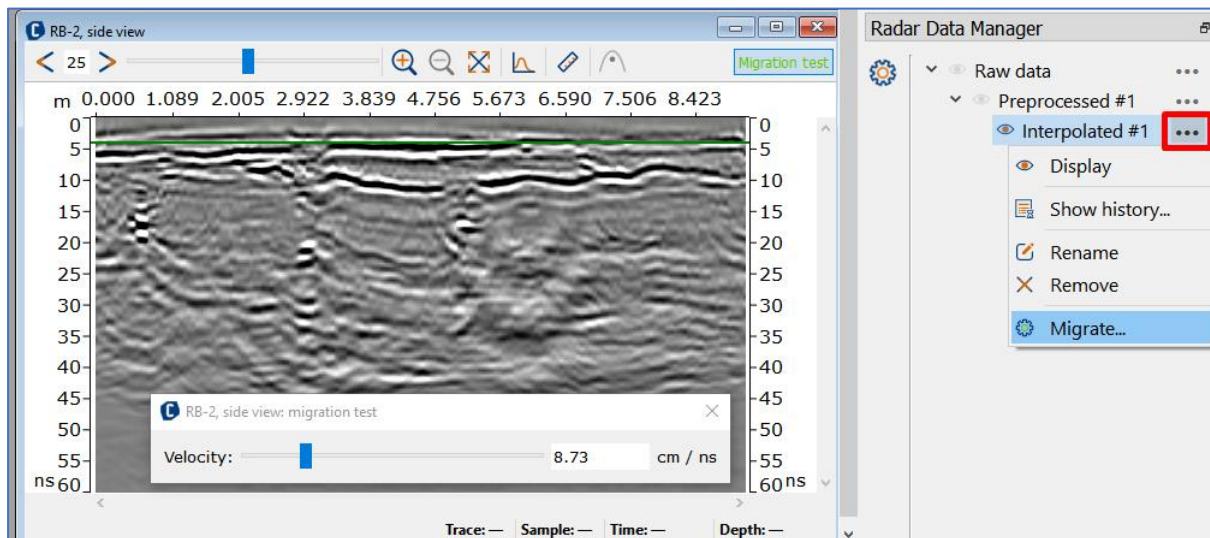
RB-2, side view

< 25 >

Migration test

m 0.000 1.089 2.005 2.922 3.839 4.756 5.673 6.590 7.506 8.423

0 5 10 15 20 25 30 35 40 45 50 55 ns 60

0 5 10 15 20 25 30 35 40 45 50 55 60 ns

RB-2, side view: migration test

Velocity: 8.73 cm / ns

Trace: — Sample: — Time: — Depth: —

Radar Data Manager

Raw data •••

Preprocessed #1 •••

Interpolated #1 •••

Display

Show history...

Rename

Remove

Migrate...